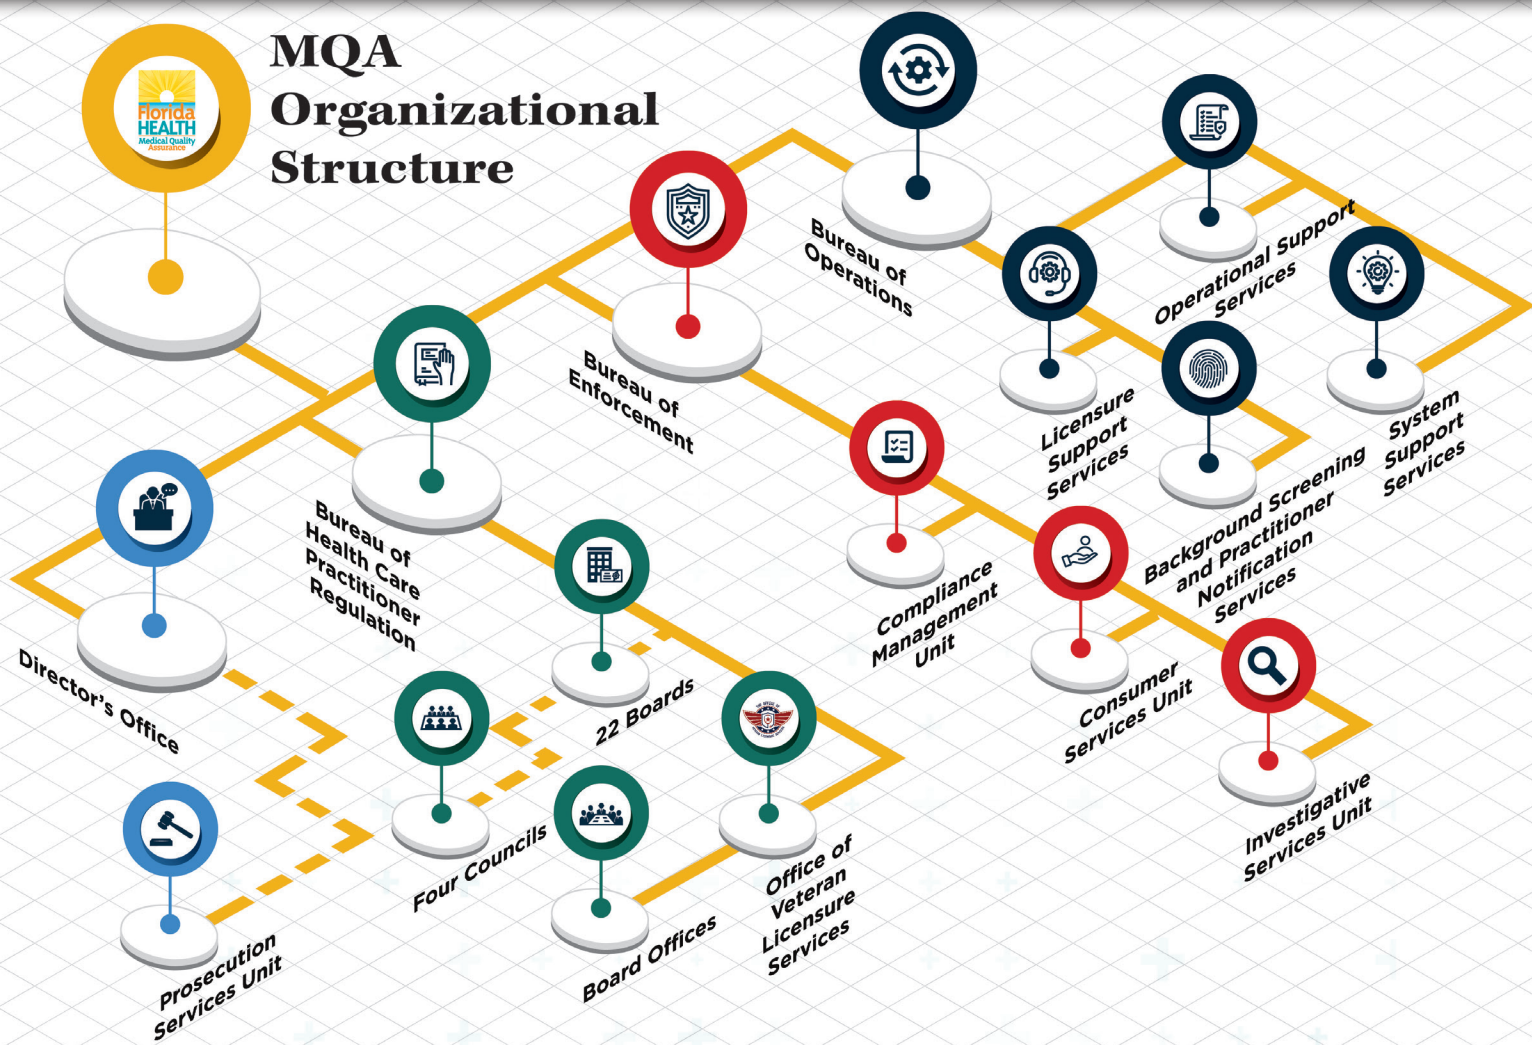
Florida HEALTH Medical Quality Assurance

MQA Organizational Structure

Bureau of Operations

Operational Support Services

Bureau of Enforcement

Licensure Support Services

System Support Services

Background Screening and Practitioner Notification Services

Bureau of Health Care Practitioner Regulation

Compliance Management Unit

Consumer Services Unit

Investigative Services Unit

Director's Office

22 Boards

Four Councils

Office of Veteran Licensure Services

Board Offices

Prosecution Services Unit